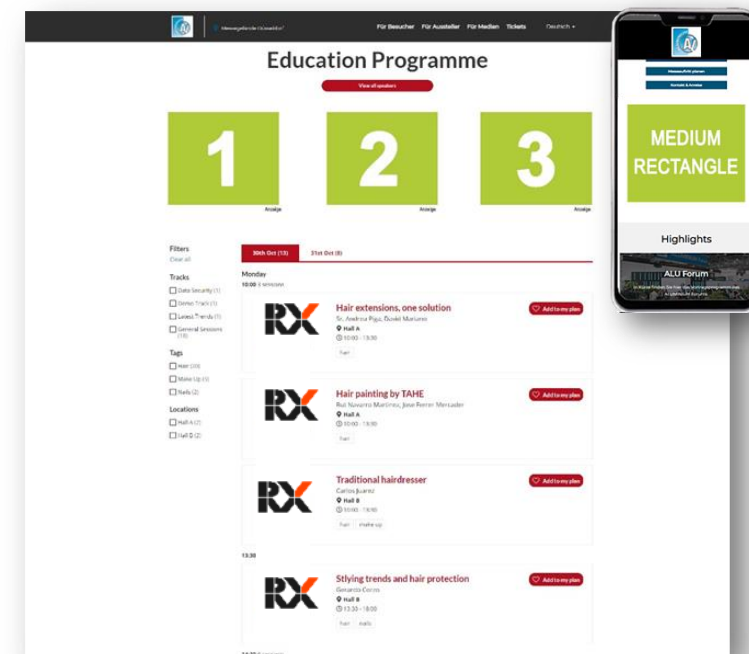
Messegelände Düsseldorf

Für Besucher Für Aussteller Für Medien Tickets Deutsch

Education Programme

View all speakers

1

Anzeige

2

Anzeige

3

Anzeige

Filters
Clear all

Tracks
Data Security (1)
Demo Track (1)
Latest Trends (1)
General Sessions (10)

Tags
Hair (20)
Make Up (3)
Nails (2)

Locations
Hall A (2)
Hall B (2)

30th Oct (13)
31st Oct (8)

Monday
10:00 3 sessions

RX
Hair extensions, one solution
Sr. Andreu Pigg, David Martinez
Hall A
10:00 - 13:30
hair
Add to my plan

RX
Hair painting by TAHE
Rui Navarro Martinez, Jose Ferrer Mercader
Hall A
10:00 - 13:30
hair
Add to my plan

RX
Traditional hairdresser
Carlos Juarez
Hall B
10:00 - 13:30
hair make-up
Add to my plan

13:30

RX
Stlying trends and hair protection
Gerardo Cerro
Hall B
13:30 - 18:00
hair nails
Add to my plan

MEDIUM RECTANGLE

Highlights

ALU Forum